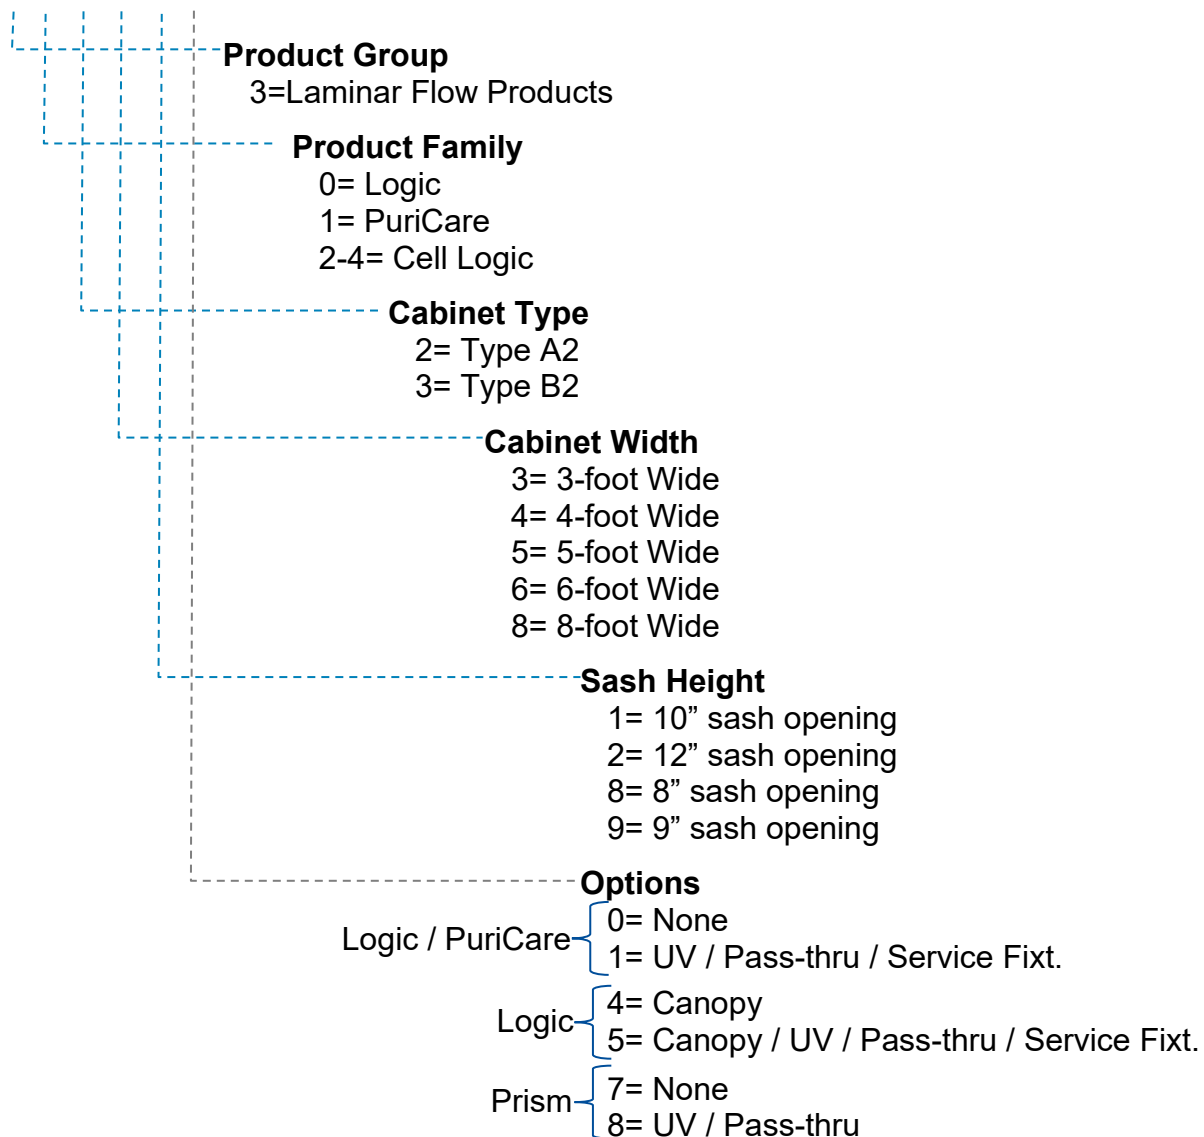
Product Group
3=Laminar Flow Products

Product Family
0= Logic
1= PuriCare
2-4= Cell Logic

Cabinet Type
2= Type A2
3= Type B2

Cabinet Width
3= 3-foot Wide
4= 4-foot Wide
5= 5-foot Wide
6= 6-foot Wide
8= 8-foot Wide

Sash Height
1= 10” sash opening
2= 12” sash opening
8= 8” sash opening
9= 9” sash opening

Options
Logic / PuriCare
0= None
1= UV / Pass-thru / Service Fixt.
Logic
4= Canopy
5= Canopy / UV / Pass-thru / Service Fixt.
Prism
7= None
8= UV / Pass-thru